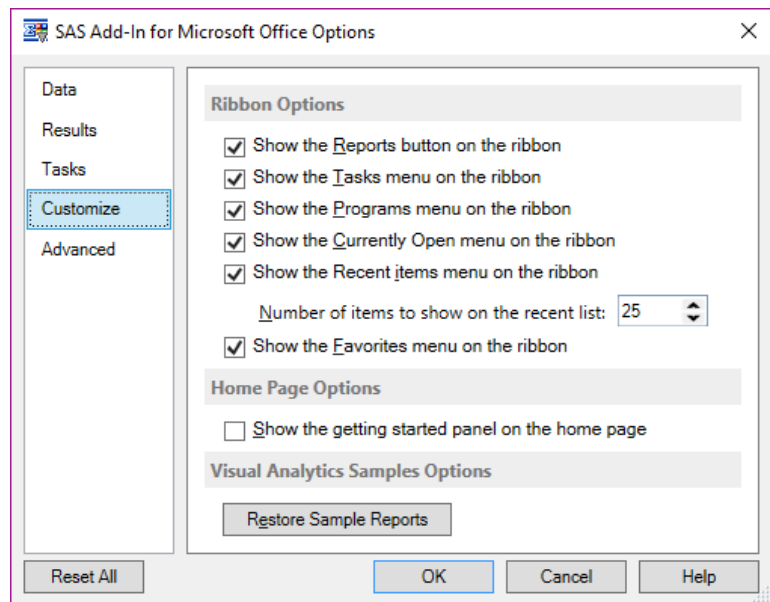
SAS Add-In for Microsoft Office Options

Data
Results
Tasks
Customize
Advanced

Ribbon Options

Show the Reports button on the ribbon
Show the Tasks menu on the ribbon
Show the Programs menu on the ribbon
Show the Currently Open menu on the ribbon
Show the Recent items menu on the ribbon
Number of items to show on the recent list: 25
Show the Favorites menu on the ribbon

Home Page Options

Show the getting started panel on the home page

Visual Analytics Samples Options

Restore Sample Reports

Reset All
OK
Cancel
Help